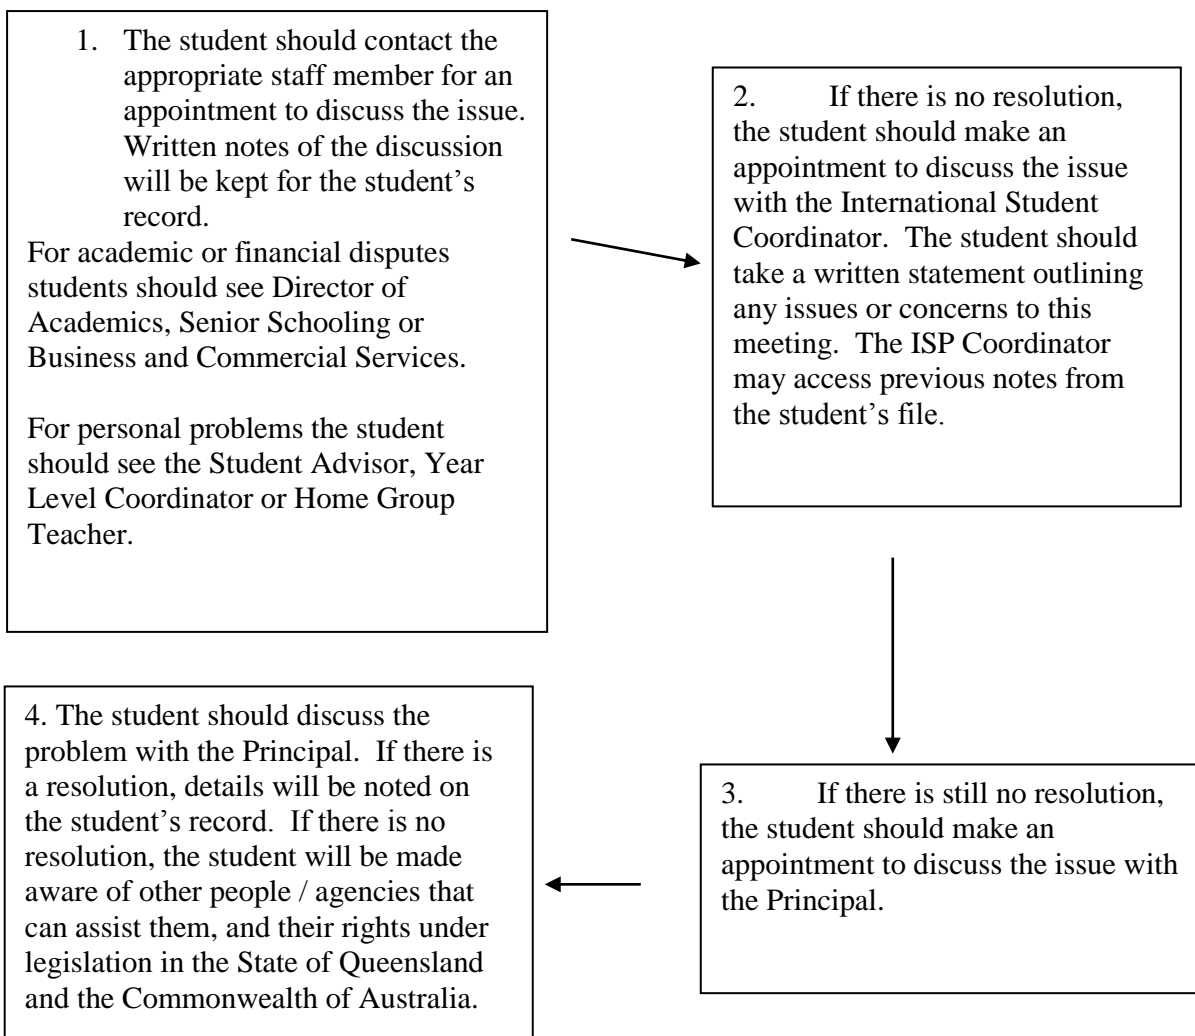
1. The student should contact the appropriate staff member for an appointment to discuss the issue. Written notes of the discussion will be kept for the student's record.

For academic or financial disputes students should see Director of Academics, Senior Schooling or Business and Commercial Services.

For personal problems the student should see the Student Advisor, Year Level Coordinator or Home Group Teacher.

2. If there is no resolution, the student should make an appointment to discuss the issue with the International Student Coordinator. The student should take a written statement outlining any issues or concerns to this meeting. The ISP Coordinator may access previous notes from the student's file.

3. If there is still no resolution, the student should make an appointment to discuss the issue with the Principal.

4. The student should discuss the problem with the Principal. If there is a resolution, details will be noted on the student's record. If there is no resolution, the student will be made aware of other people / agencies that can assist them, and their rights under legislation in the State of Queensland and the Commonwealth of Australia.